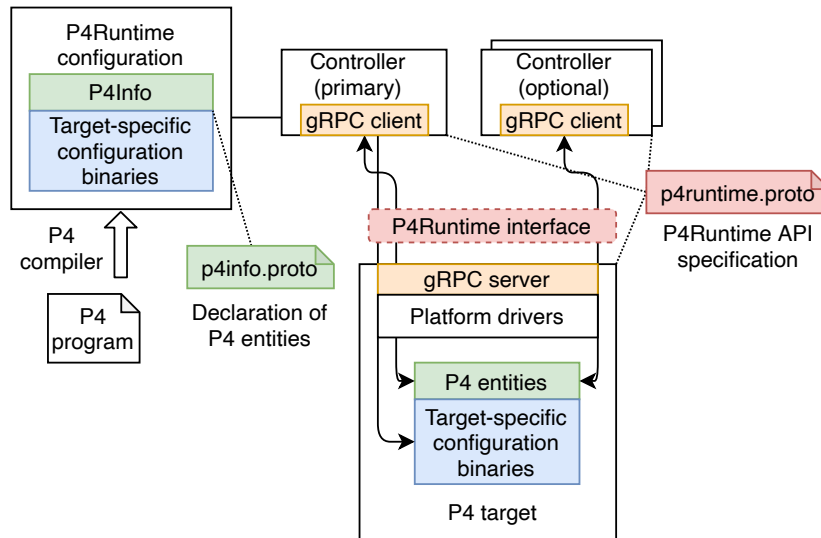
P4Runtime configuration

P4Info

Target-specific configuration binaries

P4 compiler

P4 program

p4info.proto

Declaration of P4 entities

Controller (primary)

gRPC client

Controller (optional)

gRPC client

p4runtime.proto

P4Runtime API specification

P4Runtime interface

gRPC server

Platform drivers

P4 entities

Target-specific configuration binaries

P4 target